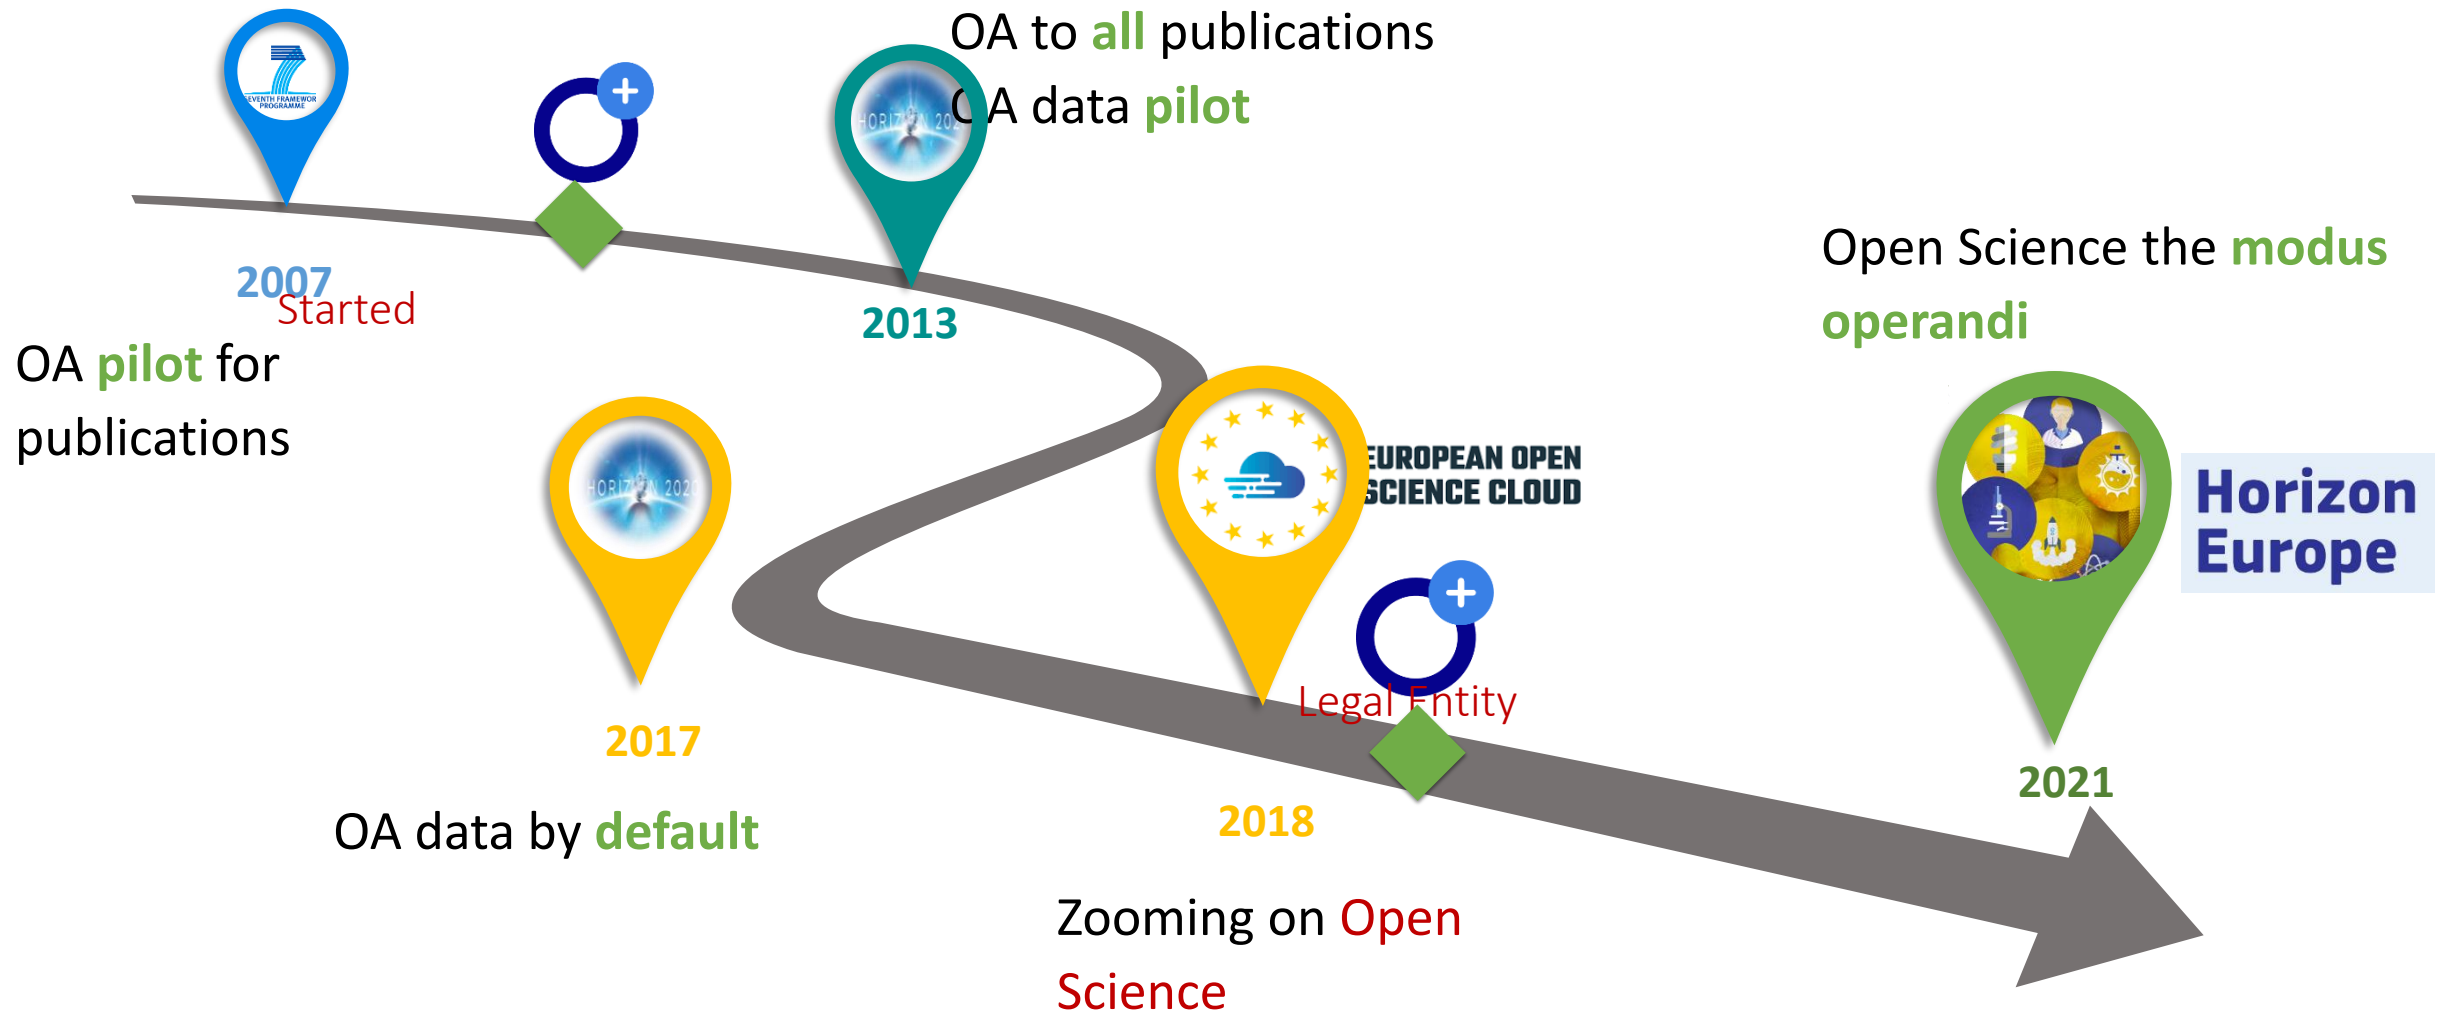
SEVENTH FRAMEWORK PROGRAMME

2007

Started

OA pilot for publications

OA to all publications

OA data pilot

HORIZON 2020

2013

HORIZON 2020

2017

OA data by default

EUROPEAN OPEN SCIENCE CLOUD

2018

Legal Entity

Zooming on Open Science

Open Science the modus operandi

Horizon Europe

2021